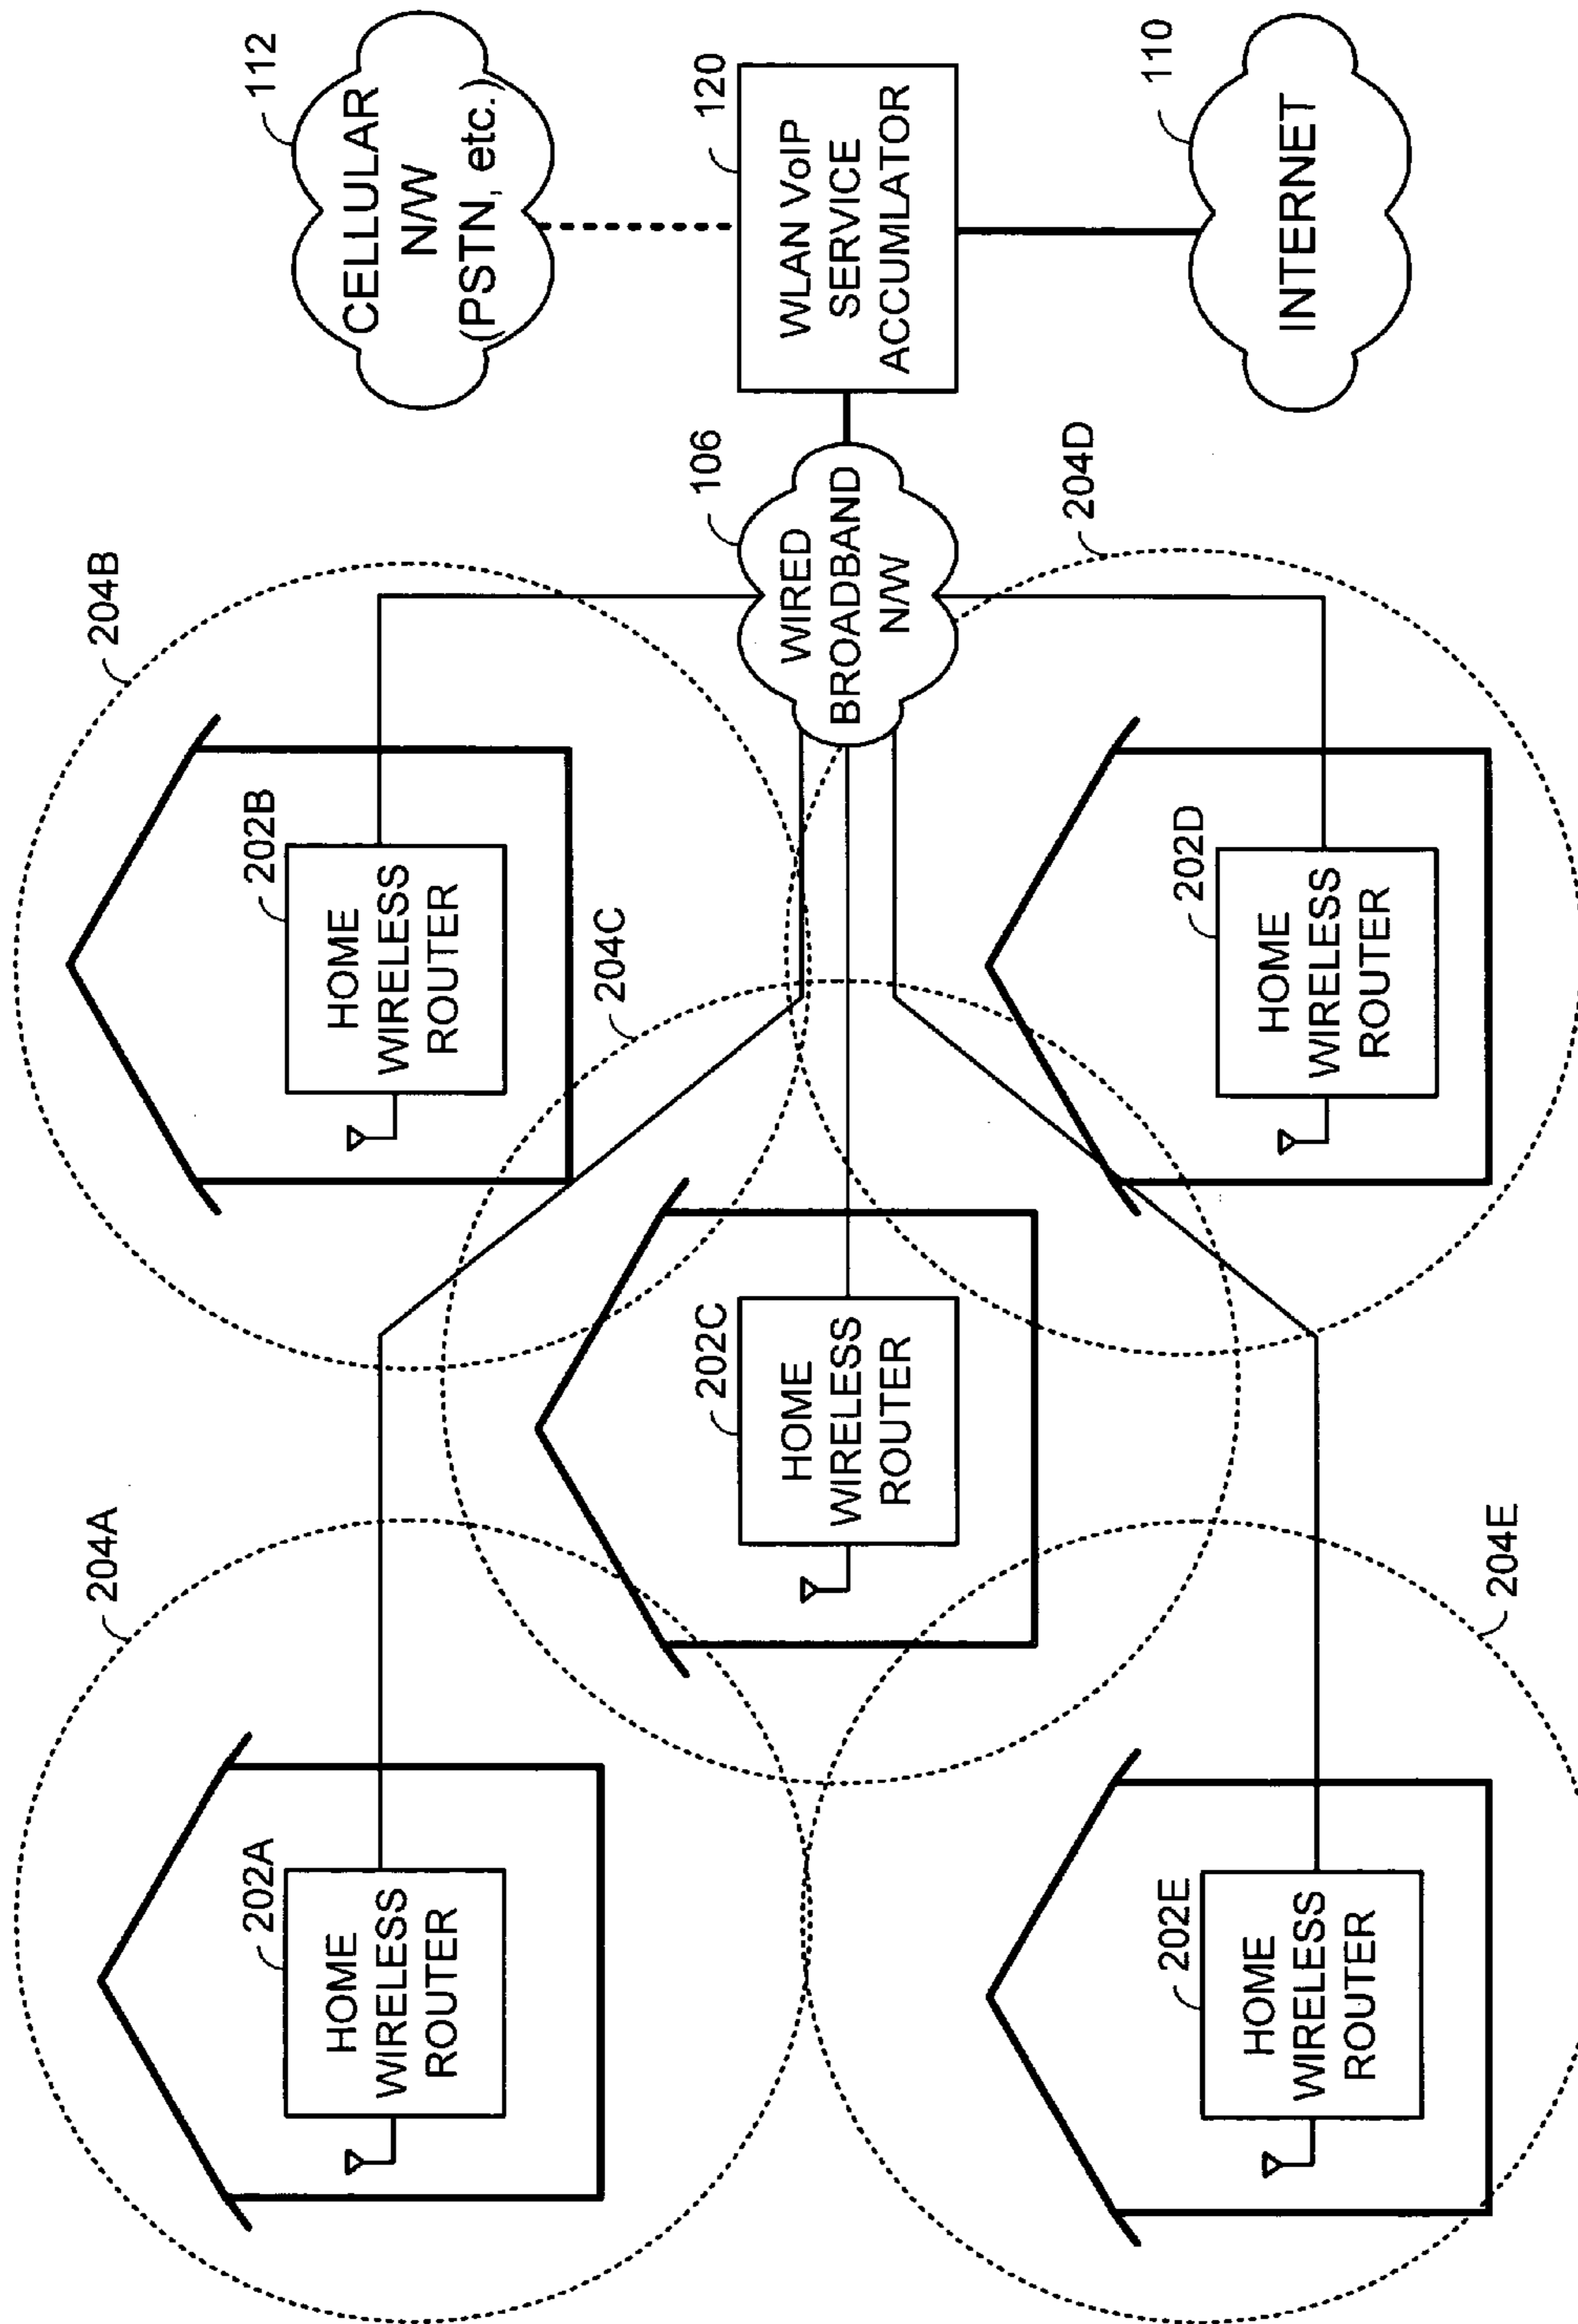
112
CELLULAR N/W (PSTN, etc.)

120
WLAN VoIP SERVICE ACCUMLATOR

110
INTERNET

106
WIRED BROADBAND N/W

204B
202B
HOME WIRELESS ROUTER

204C
202C
HOME WIRELESS ROUTER

204D
202D
HOME WIRELESS ROUTER

204A
202A
HOME WIRELESS ROUTER

204E
202E
HOME WIRELESS ROUTER